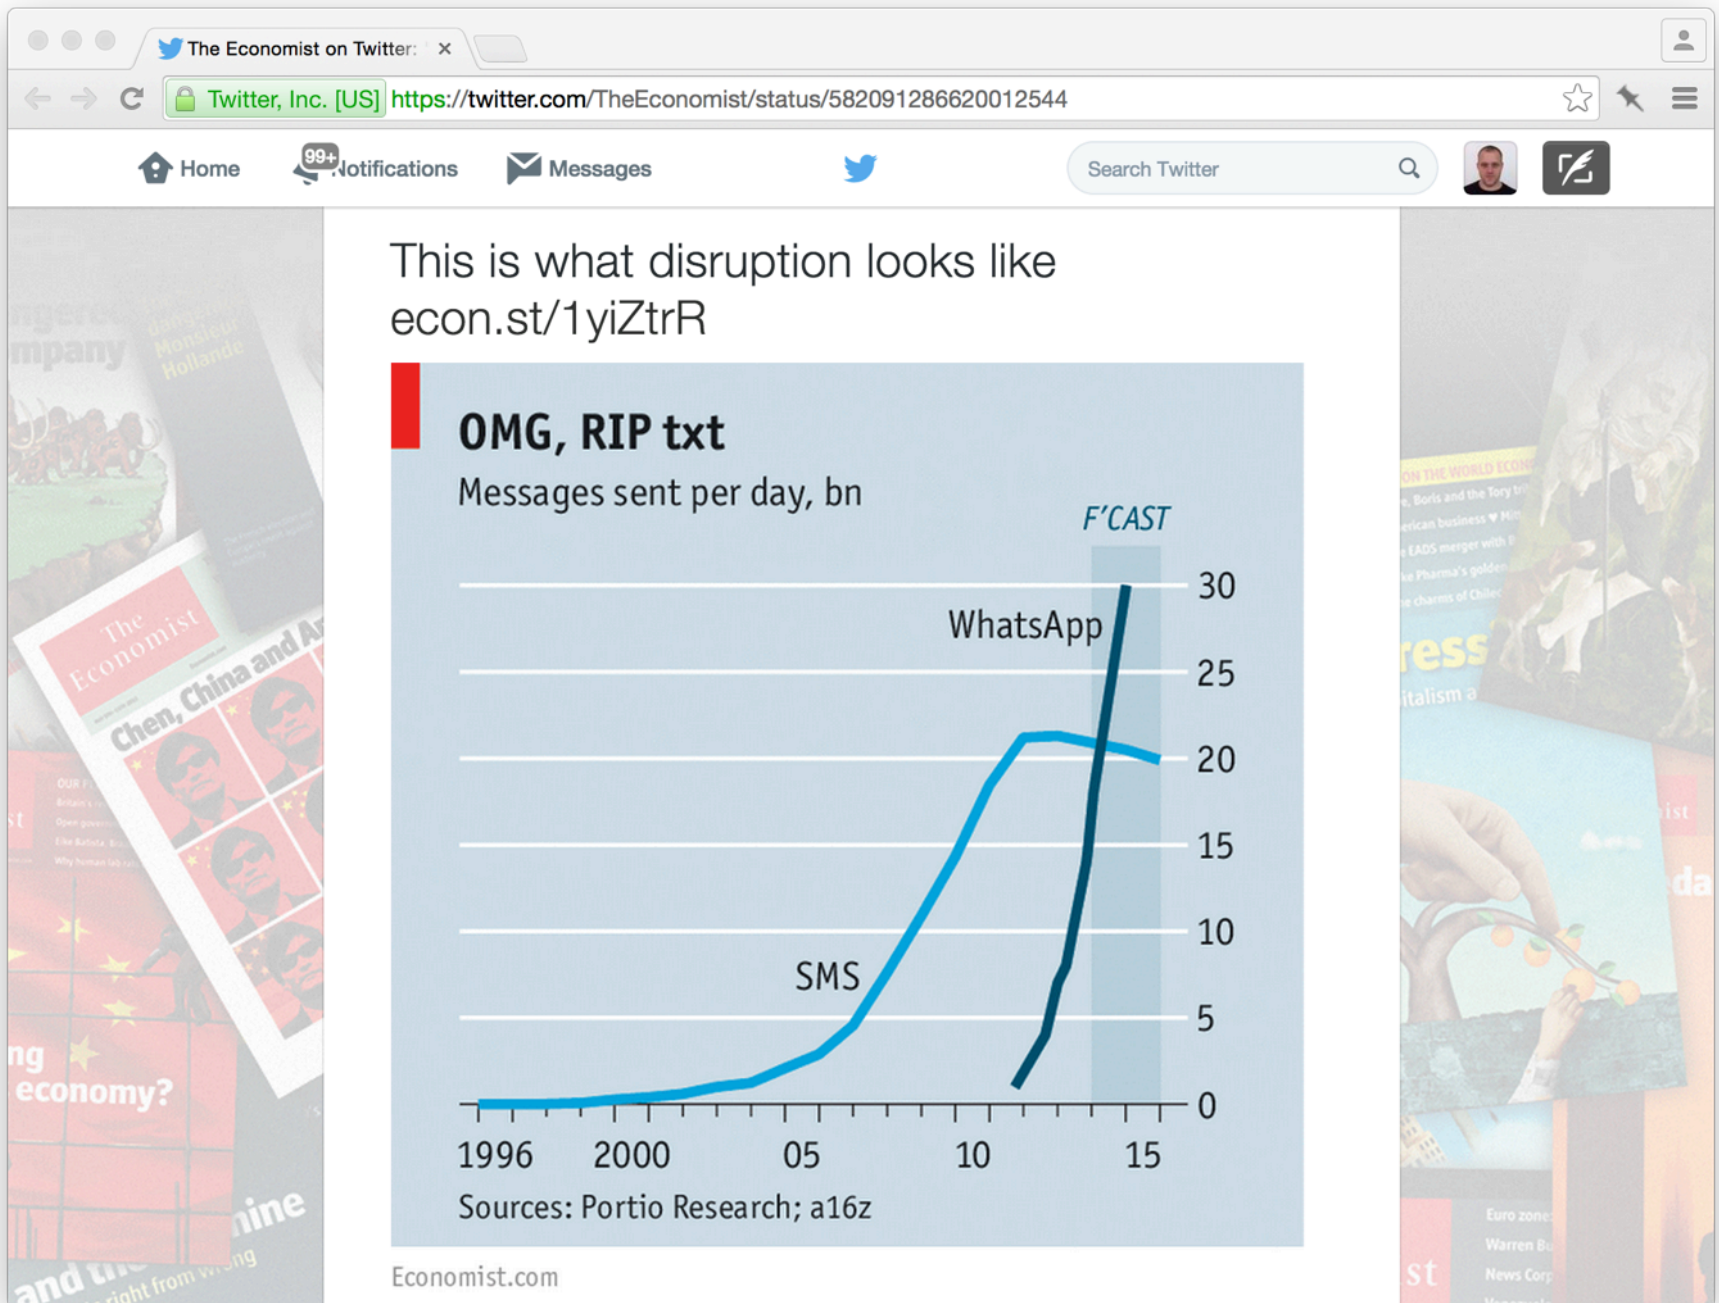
The Economist on Twitter:

Twitter, Inc. [US] https://twitter.com/TheEconomist/status/582091286620012544

Home
99+ Notifications
Messages
Search Twitter

This is what disruption looks like econ.st/1yiZtrR

OMG, RIP txt
Messages sent per day, bn

F'CAST

WhatsApp

SMS

| 30 |
|---|
| 25 |
| 20 |
| 15 |
| 10 |
| 5 |
| 0 |

1996 2000 05 10 15

Sources: Portio Research; a16z

Economist.com